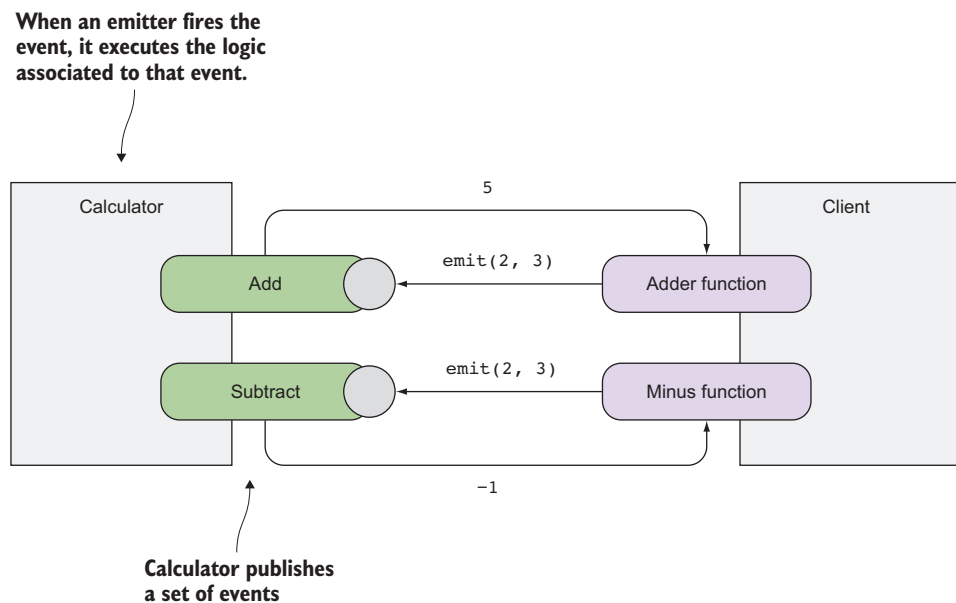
When an emitter fires the event, it executes the logic associated to that event.

Calculator

5

Client

emit(2, 3)

Add

Adder function

emit(2, 3)

Subtract

Minus function

-1

Calculator publishes a set of events